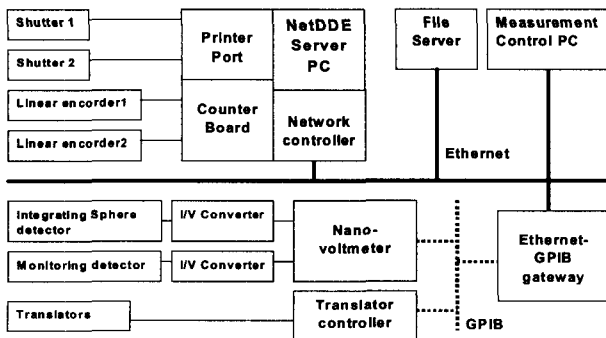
Shutter 1

Shutter 2

Linear encorder1

Linear encorder2

Printer Port

Counter Board

NetDDE Server PC

Network controller

File Server

Measurement Control PC

Ethernet

Integrating Sphere detector

I/V Converter

Monitoring detector

I/V Converter

Nano-voltmeter

Ethernet-GPIB gateway

Translators

Translator controller

GPIB